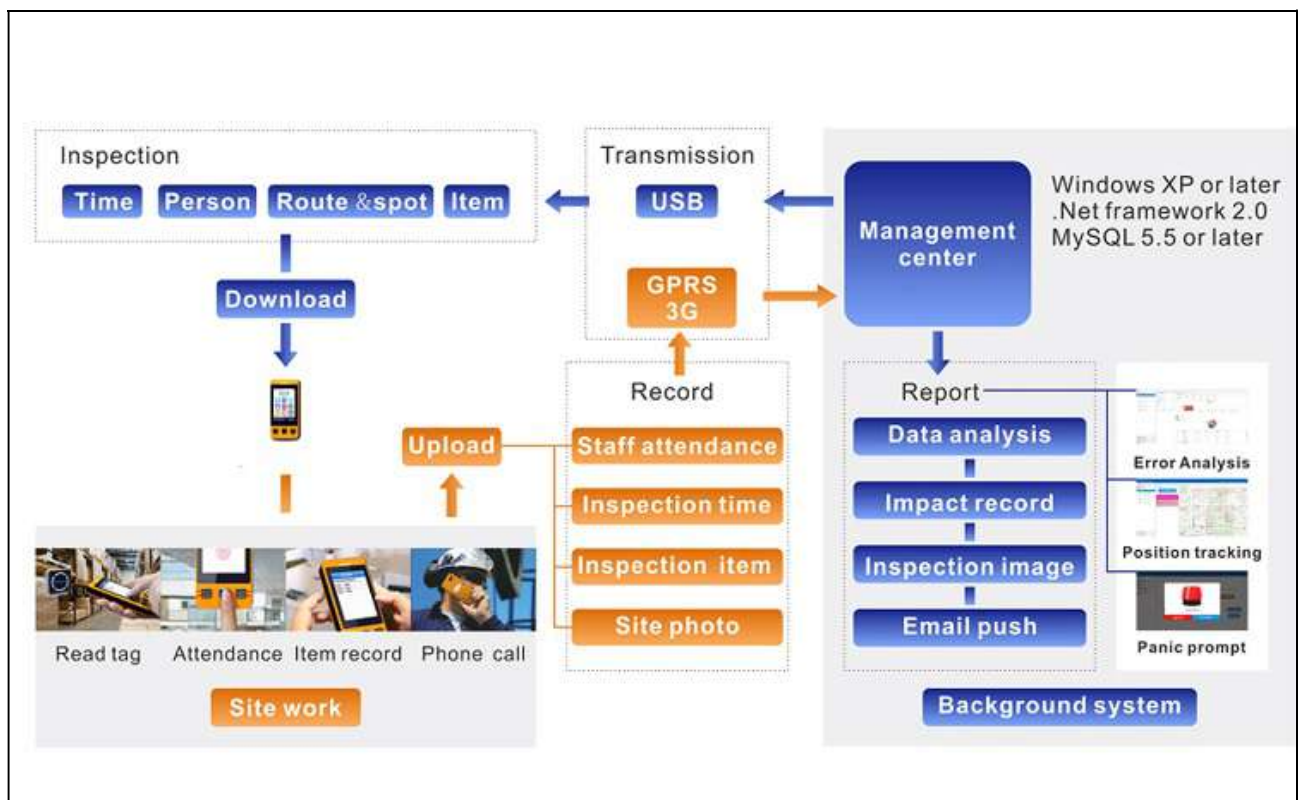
Inspection

Time Person Route &spot Item

Download

Transmission

USB

GPRS 3G

Management center

Windows XP or later
.Net framework 2.0
MySQL 5.5 or later

Record

Upload

Staff attendance

Inspection time

Inspection item

Site photo

Report

Data analysis

Impact record

Inspection image

Email push

Error Analysis

Position tracking

Panic prompt

Read tag Attendance Item record Phone call

Site work

Background system